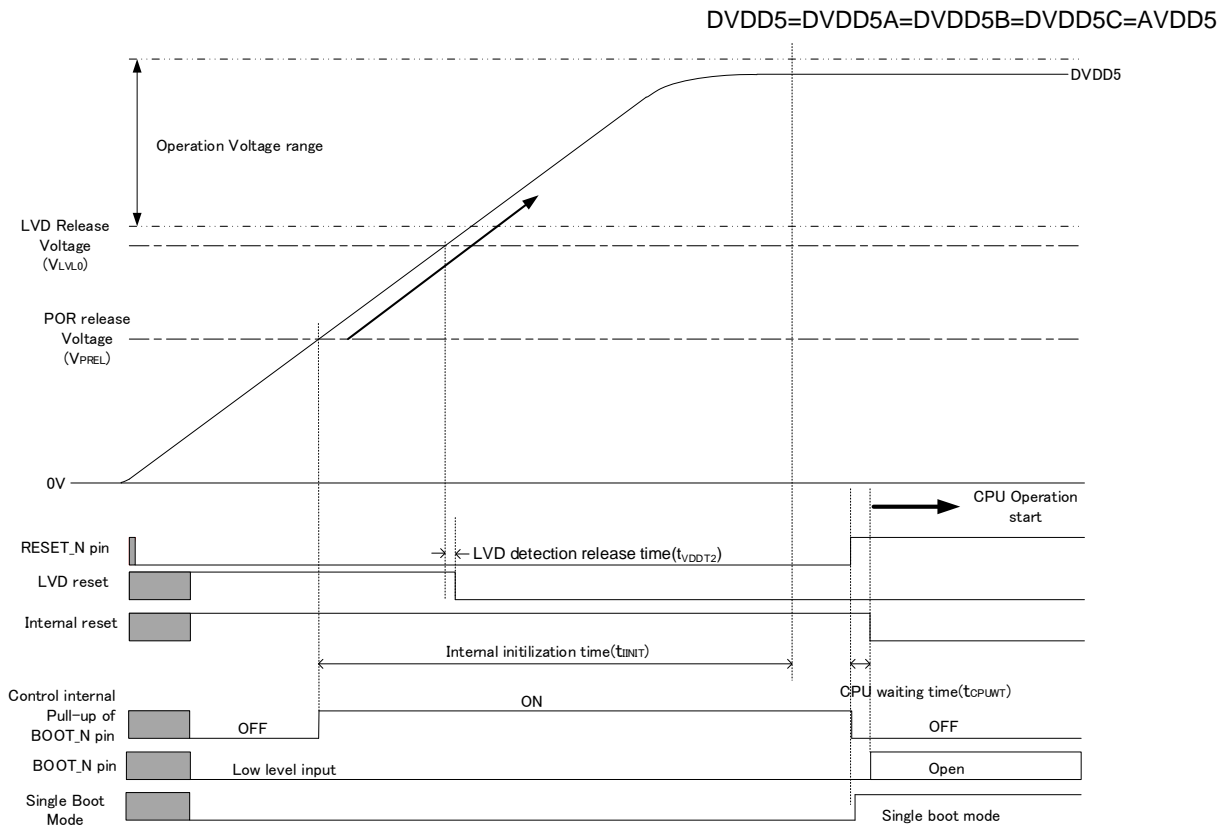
DVDD5=DVDD5A=DVDD5B=DVDD5C=AVDD5

DVDD5

Operation Voltage range

LVD Release Voltage ($V_{LVL0}$)

POR release Voltage ($V_{PREL}$)

0V

CPU Operation start

RESET_N pin

LVD detection release time($t_{VDDT2}$)

LVD reset

Internal reset

Internal initilization time($t_{IINIT}$)

CPU waiting time($t_{CPUWT}$)

Control internal Pull-up of BOOT_N pin

OFF

ON

OFF

BOOT_N pin

Low level input

Open

Single Boot Mode

Single boot mode